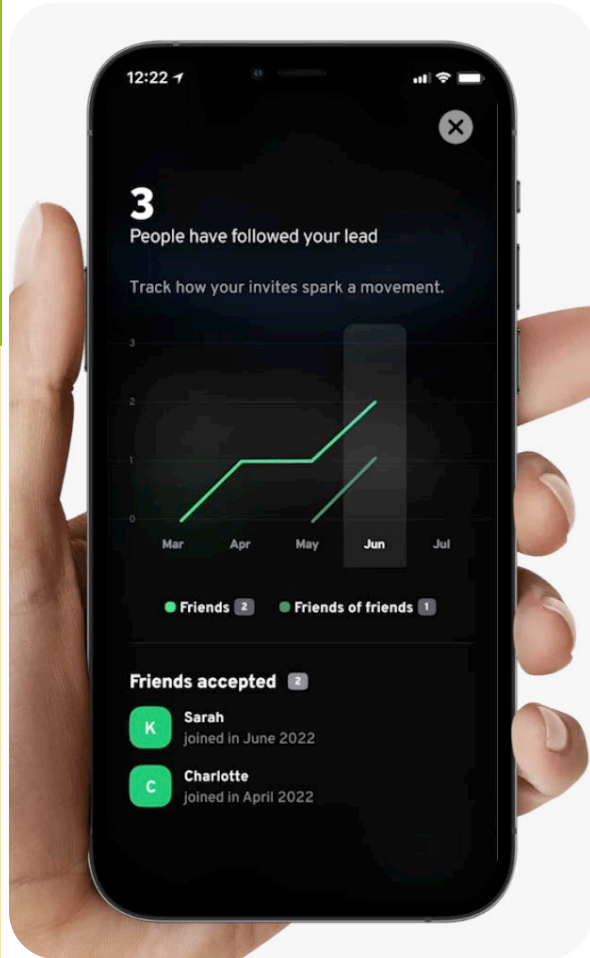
12:22

3
People have followed your lead

Track how your invites spark a movement.

3
2
1
0

Mar Apr May Jun Jul

Friends 2 Friends of friends 1

Friends accepted 2

K Sarah
joined in June 2022

C Charlotte
joined in April 2022